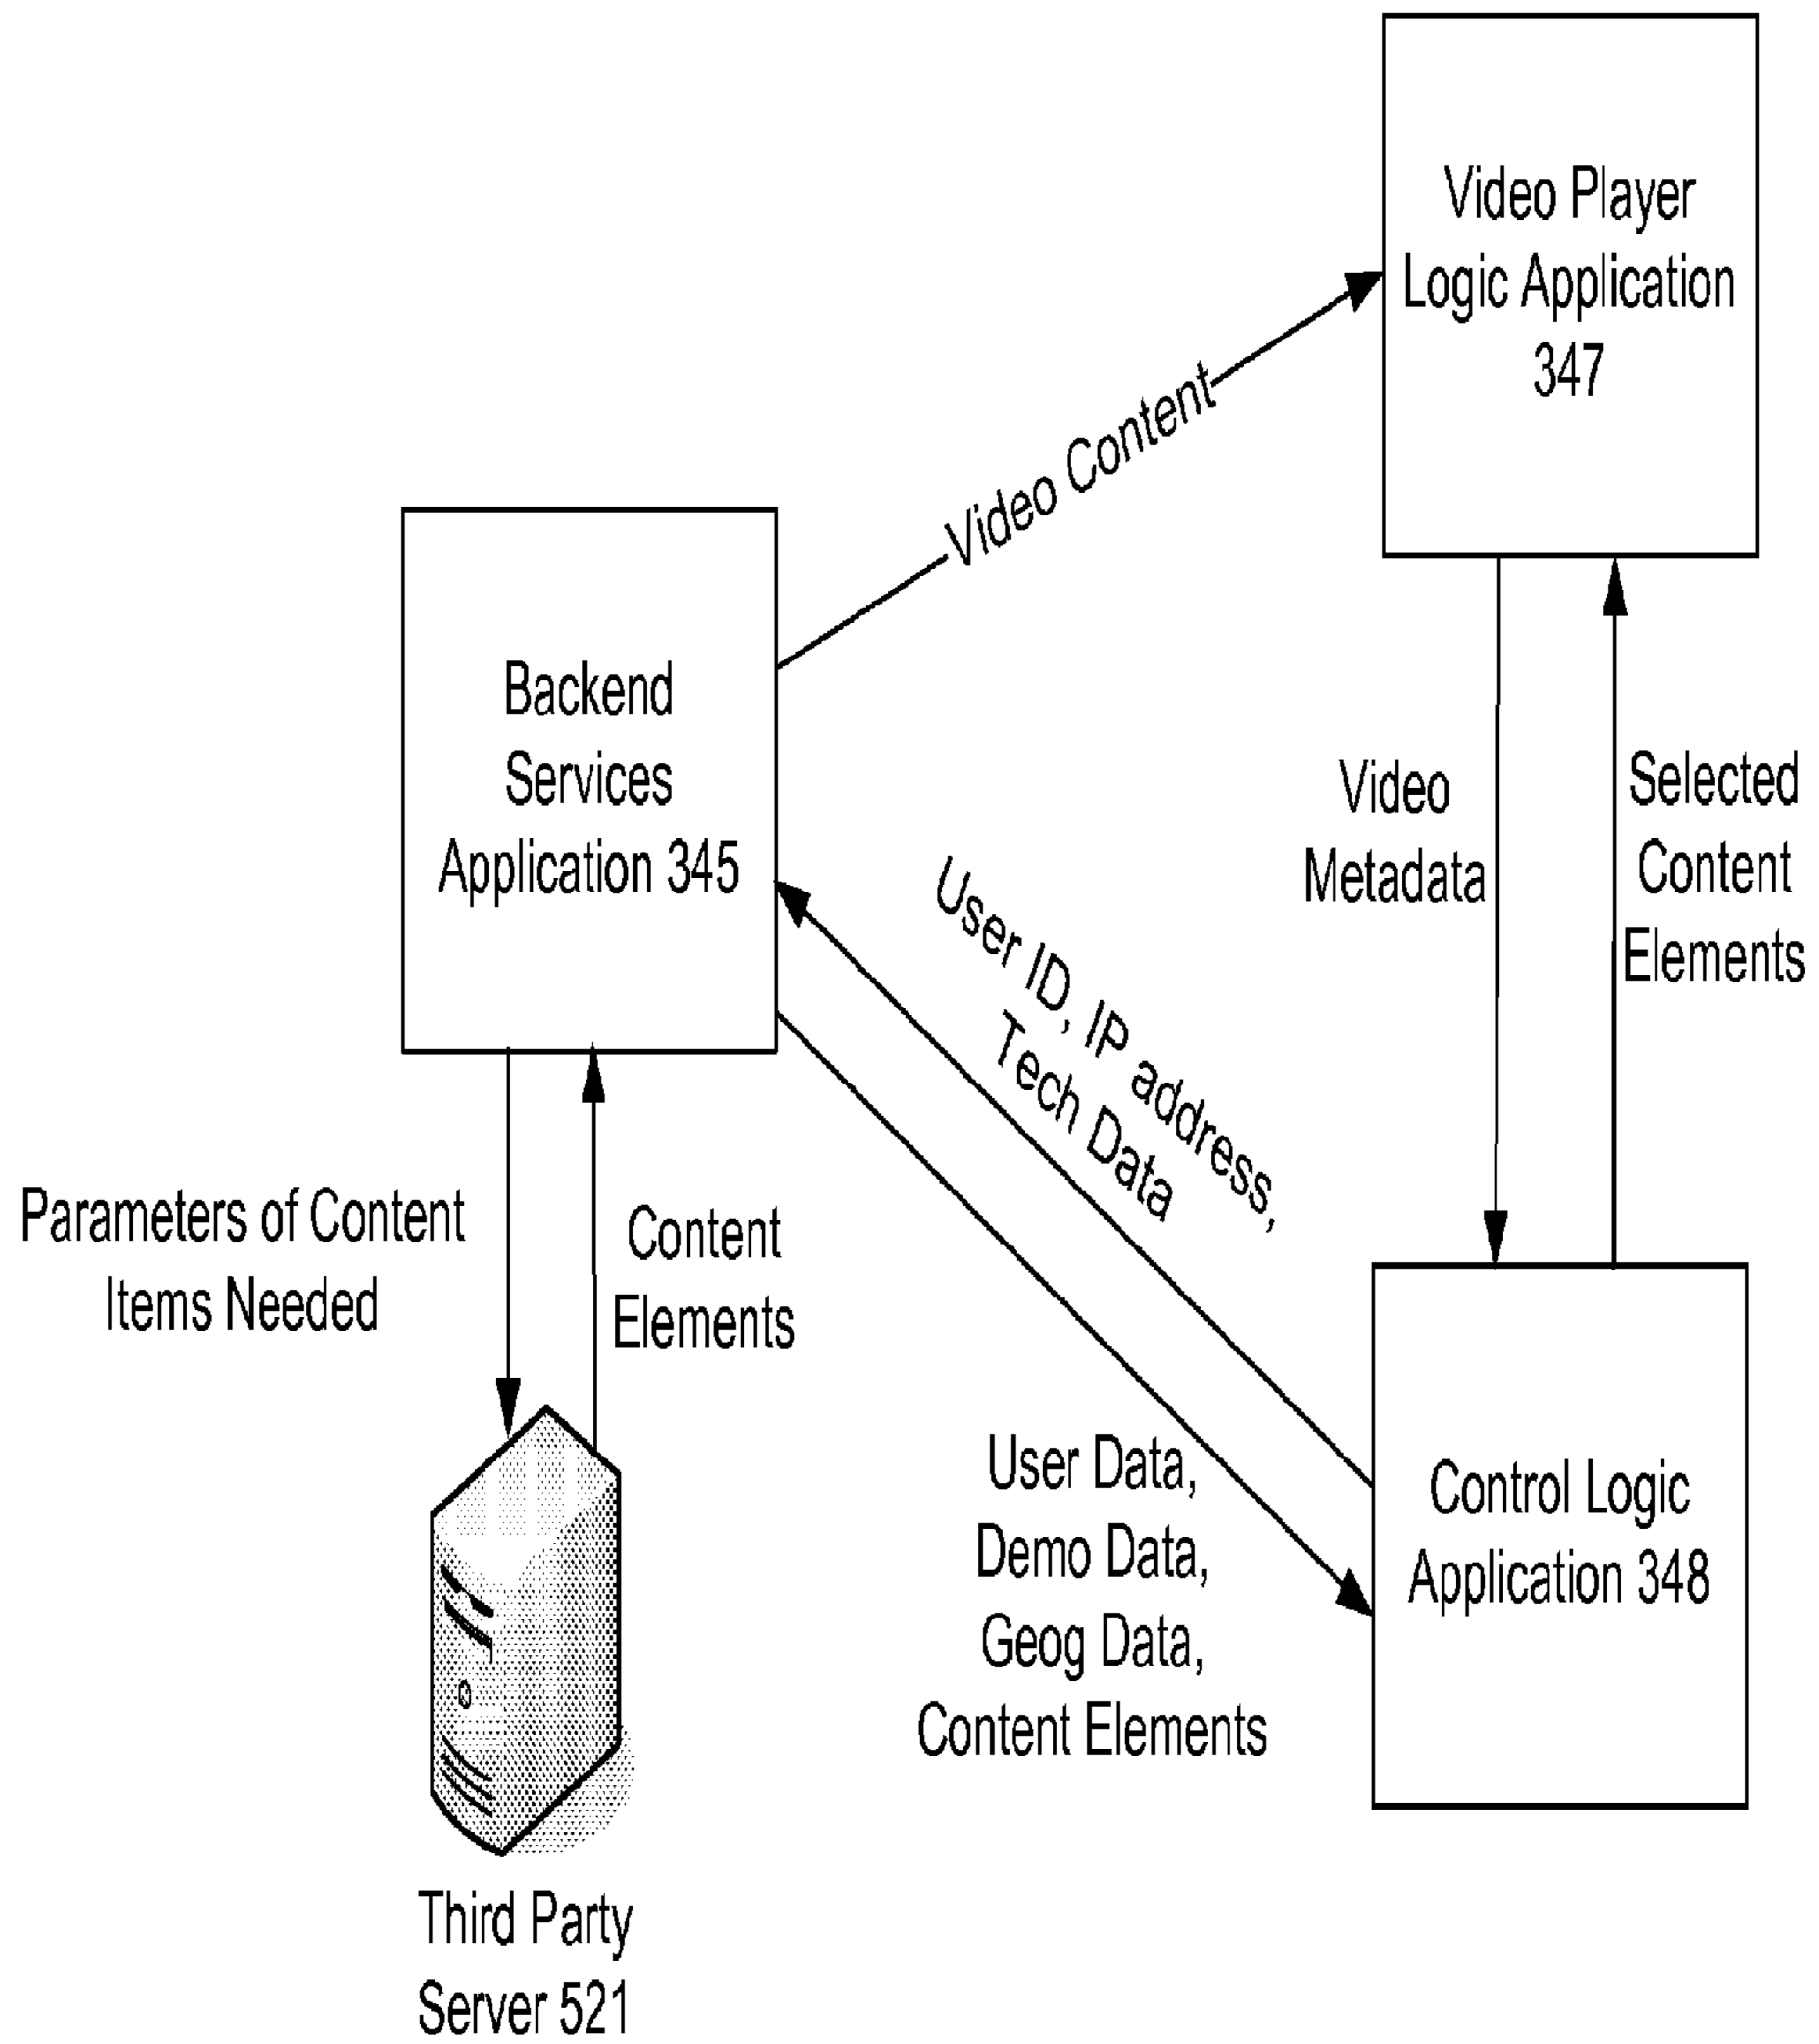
Video Player Logic Application 347

Video Content

Backend Services Application 345

Video Metadata

Selected Content Elements

User ID, IP address, Tech Data

Parameters of Content Items Needed

Content Elements

User Data, Demo Data, Geog Data, Content Elements

Control Logic Application 348

Third Party Server 521